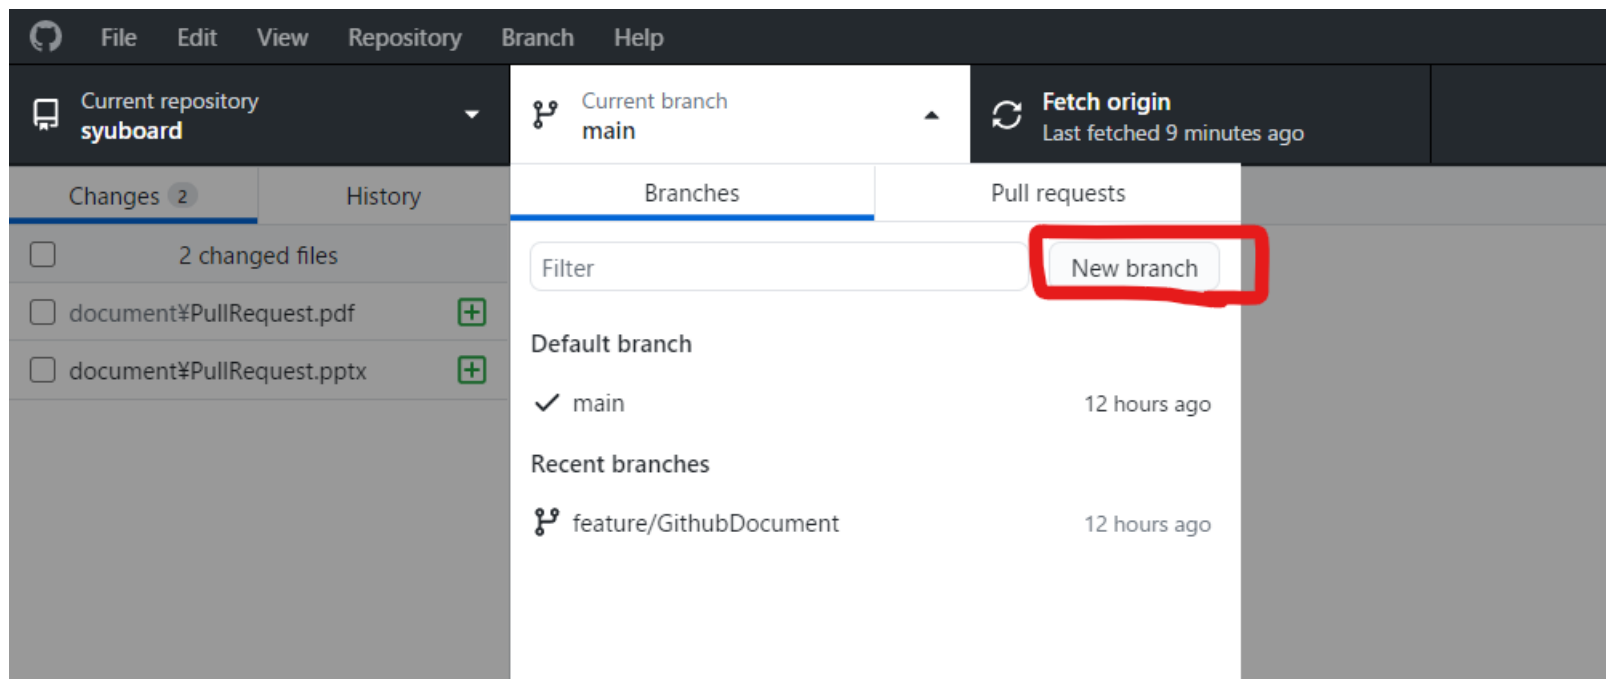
File Edit View Repository Branch Help

Current repository
syuboard

Current branch
main

Fetch origin
Last fetched 9 minutes ago

Changes 2

History

2 changed files

document¥PullRequest.pdf

document¥PullRequest.pptx

Branches

Pull requests

Filter

New branch

Default branch

main 12 hours ago

Recent branches

feature/GithubDocument 12 hours ago